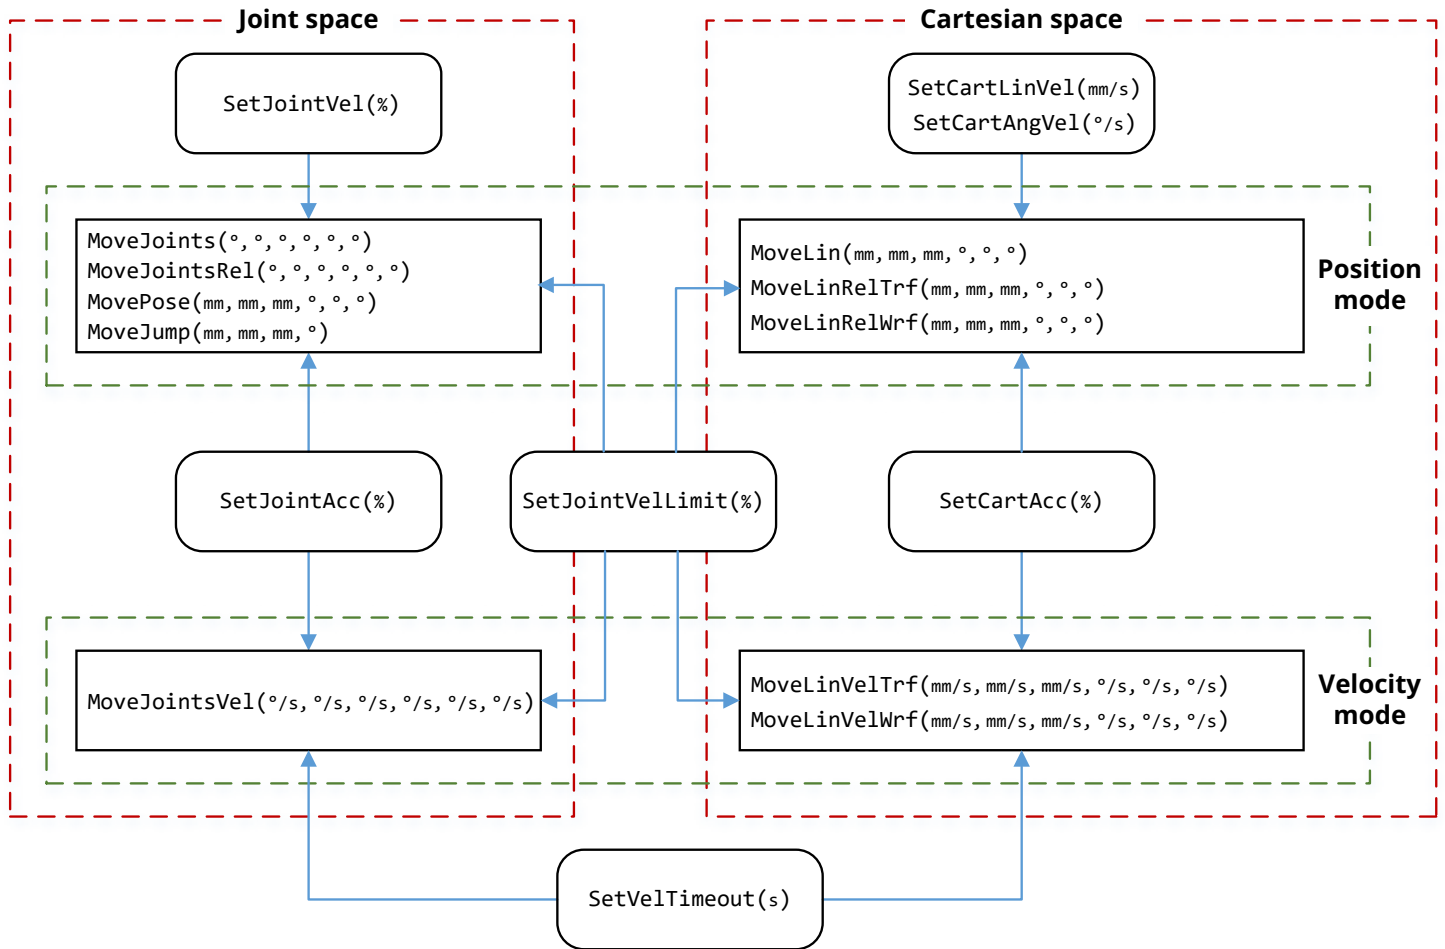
Joint space

Cartesian space

SetJointVel(%)

SetCartLinVel(mm/s)
SetCartAngVel(°/s)

MoveJoints(°,°,°,°,°,°)
MoveJointsRel(°,°,°,°,°,°)
MovePose(mm,mm,mm,°,°,°)
MoveJump(mm,mm,mm,°)

MoveLin(mm,mm,mm,°,°,°)
MoveLinRelTrf(mm,mm,mm,°,°,°)
MoveLinRelWrf(mm,mm,mm,°,°,°)

Position mode

SetJointAcc(%)

SetJointVelLimit(%)

SetCartAcc(%)

MoveJointsVel(°/s,°/s,°/s,°/s,°/s,°/s)

MoveLinVelTrf(mm/s,mm/s,mm/s,°/s,°/s,°/s)
MoveLinVelWrf(mm/s,mm/s,mm/s,°/s,°/s,°/s)

Velocity mode

SetVelTimeout(s)